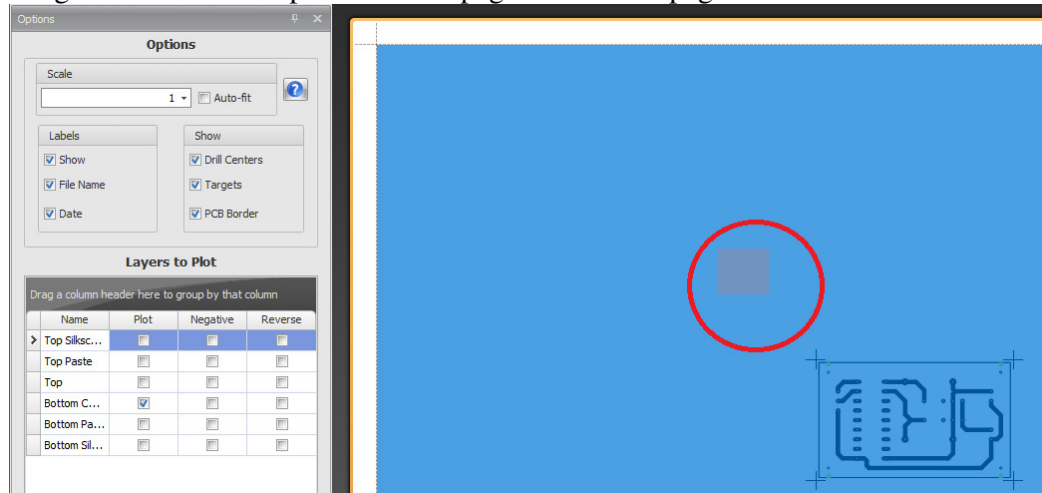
Options

Options

Scale

1

Auto-fit

Labels

Show

File Name

Date

Show

Drill Centers

Targets

PCB Border

Layers to Plot

Drag a column header here to group by that column

| Name | Plot | Negative | Reverse |
|---|---|---|---|
| Top Silksc... | | | |
| Top Paste | | | |
| Top | | | |
| Bottom C... | ☑ | | |
| Bottom Pa... | | | |
| Bottom Sil... | | | |